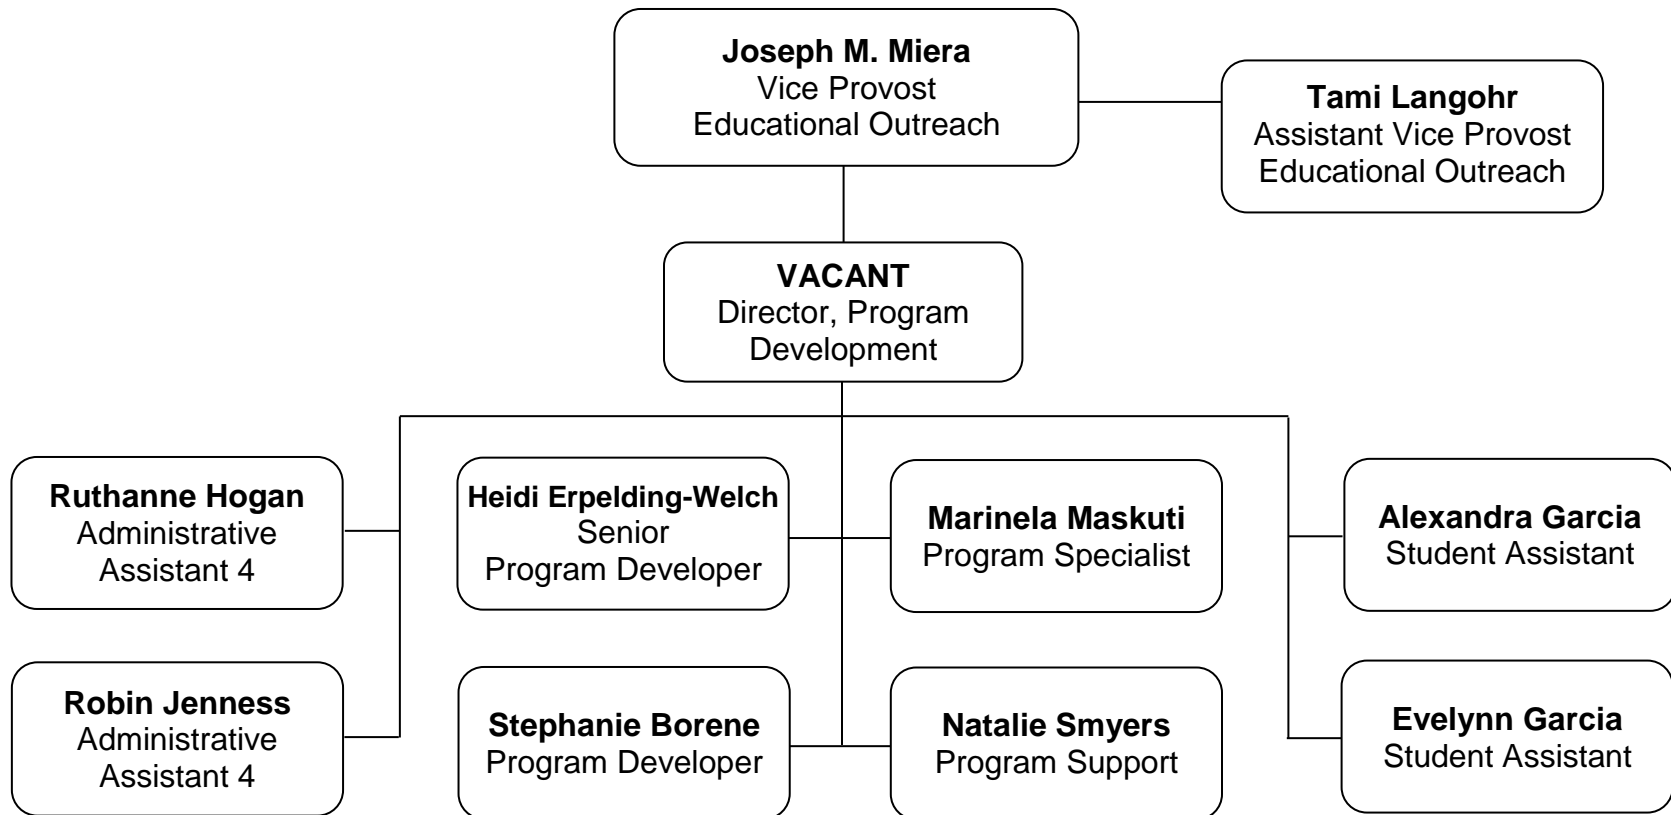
**Joseph M. Miera**
Vice Provost
Educational Outreach

**Tami Langohr**
Assistant Vice Provost
Educational Outreach

**VACANT**
Director, Program Development

**Ruthanne Hogan**
Administrative Assistant 4

**Robin Jenness**
Administrative Assistant 4

**Heidi Erpelding-Welch**
Senior Program Developer

**Marinela Maskuti**
Program Specialist

**Stephanie Borene**
Program Developer

**Natalie Smyers**
Program Support

**Alexandra Garcia**
Student Assistant

**Evelynn Garcia**
Student Assistant